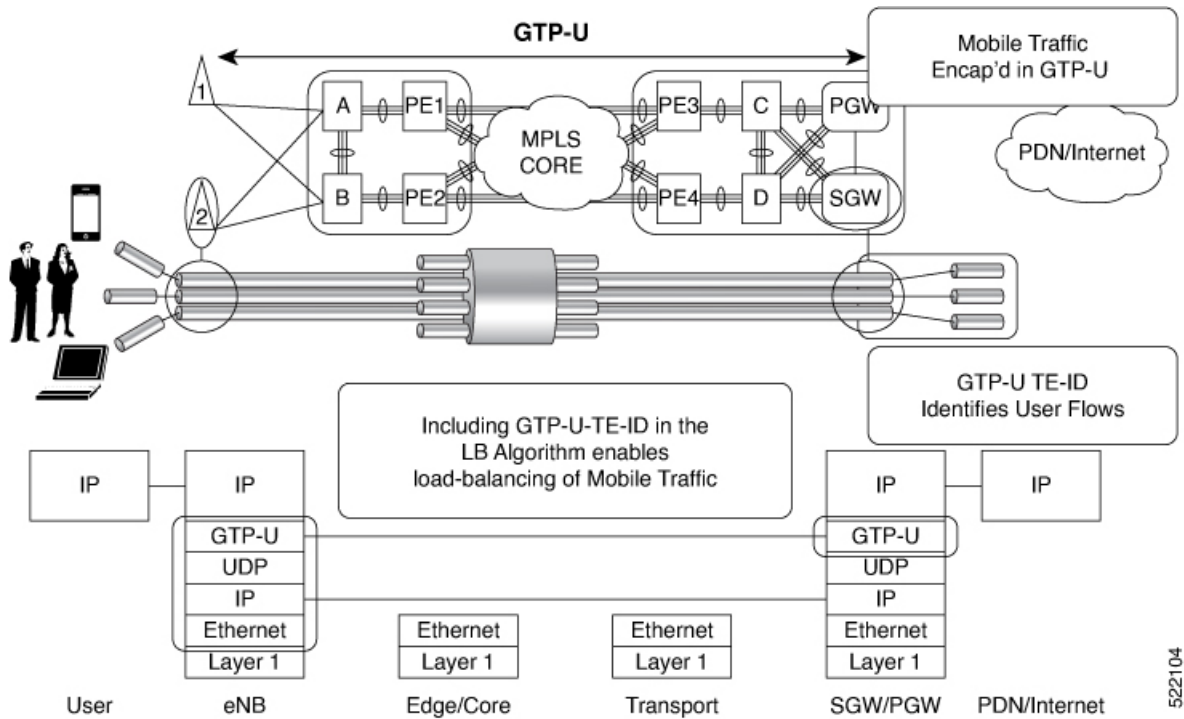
GTP-U

Mobile Traffic Encap'd in GTP-U

1

2

A

PE1

MPLS CORE

PE3

C

PGW

PDN/Internet

B

PE2

PE4

D

SGW

GTP-U TE-ID Identifies User Flows

Including GTP-U-TE-ID in the LB Algorithm enables load-balancing of Mobile Traffic

| IP |
|---|

| IP |
|---|
| GTP-U |
| UDP |
| IP |
| Ethernet |
| Layer 1 |

| Ethernet |
|---|
| Layer 1 |

| Ethernet |
|---|
| Layer 1 |

| IP |
|---|
| GTP-U |
| UDP |
| IP |
| Ethernet |
| Layer 1 |

| IP |
|---|

User

eNB

Edge/Core

Transport

SGW/PGW

PDN/Internet

522104